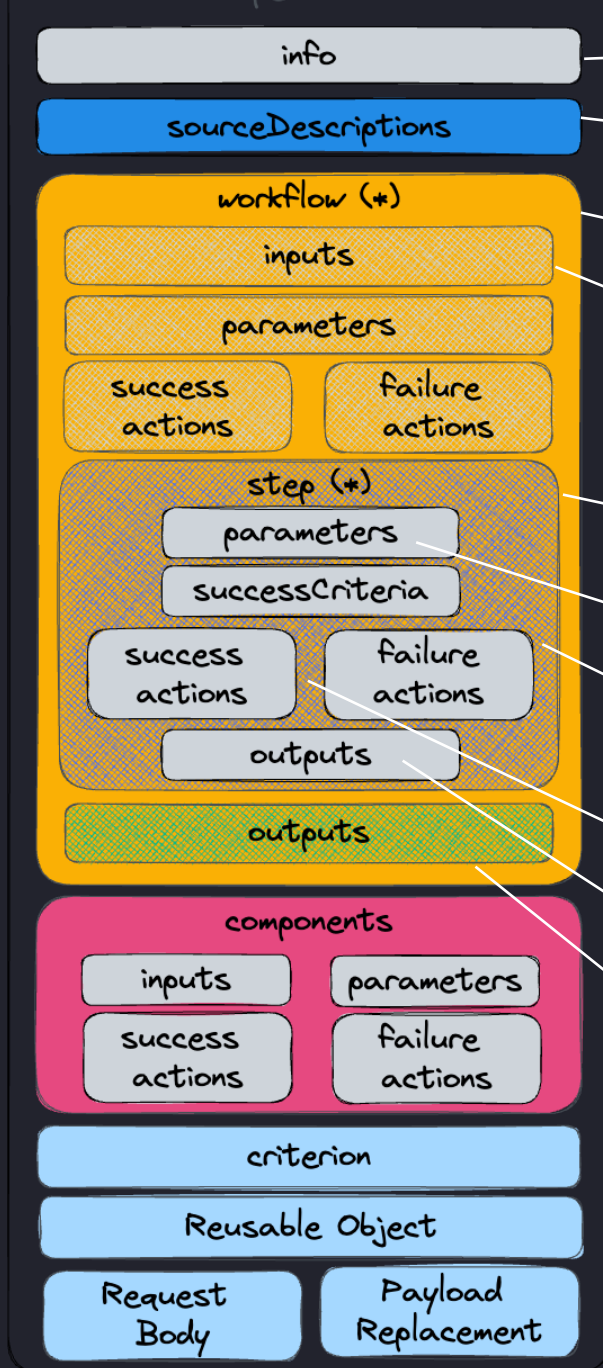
info

sourceDescriptions

workflow (*)

inputs

parameters

success actions

failure actions

step (*)

parameters

successCriteria

success actions

failure actions

outputs

outputs

components

inputs

parameters

success actions

failure actions

criterion

Reusable Object

Request Body

Payload Replacement